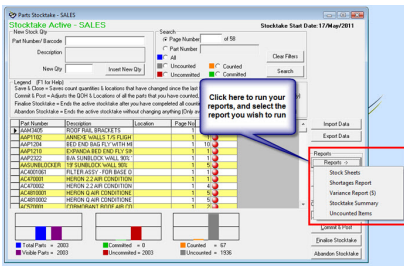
Parts Stocktake - SALES

Stocktake Active - SALES

Stocktake Start Date: 17/May/2011

New Stock Qty
Part Number/ Barcode
Description
New Qty
Insert New Qty

Search
Page Number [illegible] of 58
Part Number
All
Uncounted
Counted
Unconverted
Converted
Clear Filters
Search

Legend [F1 for Help]
Save & Close = Saves count quantities & locations that have changed since the last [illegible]
Convert & Post = Adjusts the QOH & Locations of all the parts that you have counted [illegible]
Finalise Stocktake = Ends the active stocktake after you have completed all count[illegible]
Abandon Stocktake = Ends the active stocktake without changing any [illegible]

Click here to run your reports, and select the report you wish to run

| Part Number | Description | Location | Page No |
|---|---|---|---|
| AAH3405 | ROOF RAIL BRACKETS | | 1 |
| AAP1102 | AWNDE WALLS T/S FLIGH | | 1 |
| AAP1204 | BED END BAG FLY WITH MI | | 1 |
| AAP1210 | EXPANDA BED END FLY WI | | 1 |
| AAP2322 | RV SUNBLOCK WALL 90X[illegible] | | 1 |
| AAGUNBLOCKER | T/F SUNBLOCK WALL 90% | | 1 |
| AC4001061 | FILTER ASSY - FOR BASE O | | 1 |
| AC4700001 | HERON 2.2 AIR CONDITION | | 1 |
| AC470002 | HERON 2.2 AIR CONDITION | | 1 |
| AC4810001 | HERON Q AIR CONDITIONE | | 1 |
| AC4810002 | HERON Q AIR CONDITIONE | | 1 |
| AC570001 | CORMORANT ROOF AIR CO | | 1 |

Import Data
Export Data

Reports
Reports
Stock Sheets
Shortages Report
Variance Report ($)
Stocktake Summary
Uncounted Items

Convert & Post
Finalise Stocktake
Abandon Stocktake

Total Parts = 2003
Visible Parts = 2003
Committed = 0
Unconverted = 2003
Counted = 67
Uncounted = 1936